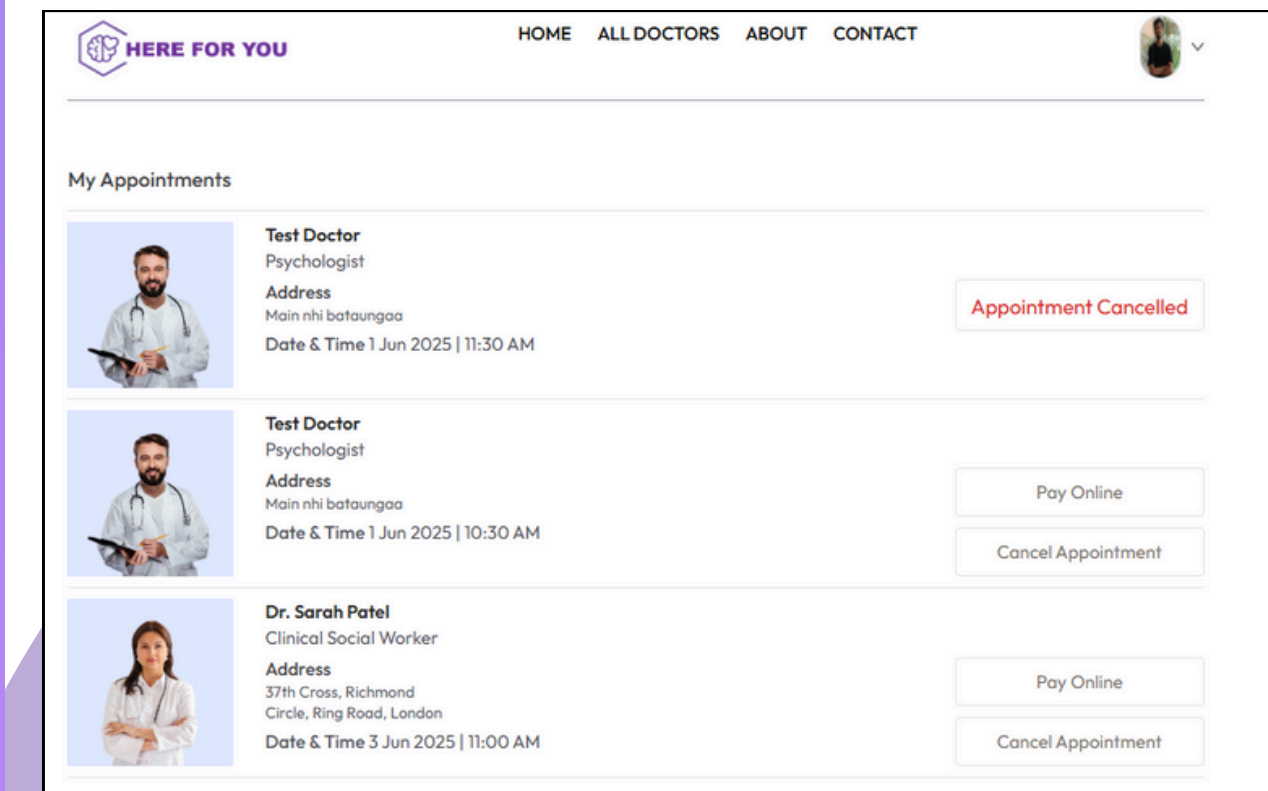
HERE FOR YOU

HOME ALL DOCTORS ABOUT CONTACT

My Appointments

Test Doctor
Psychologist
Address
Main nhi bataungaa
Date & Time 1 Jun 2025 | 11:30 AM

Appointment Cancelled

Test Doctor
Psychologist
Address
Main nhi bataungaa
Date & Time 1 Jun 2025 | 10:30 AM

Pay Online

Cancel Appointment

Dr. Sarah Patel
Clinical Social Worker
Address
37th Cross, Richmond
Circle, Ring Road, London
Date & Time 3 Jun 2025 | 11:00 AM

Pay Online

Cancel Appointment